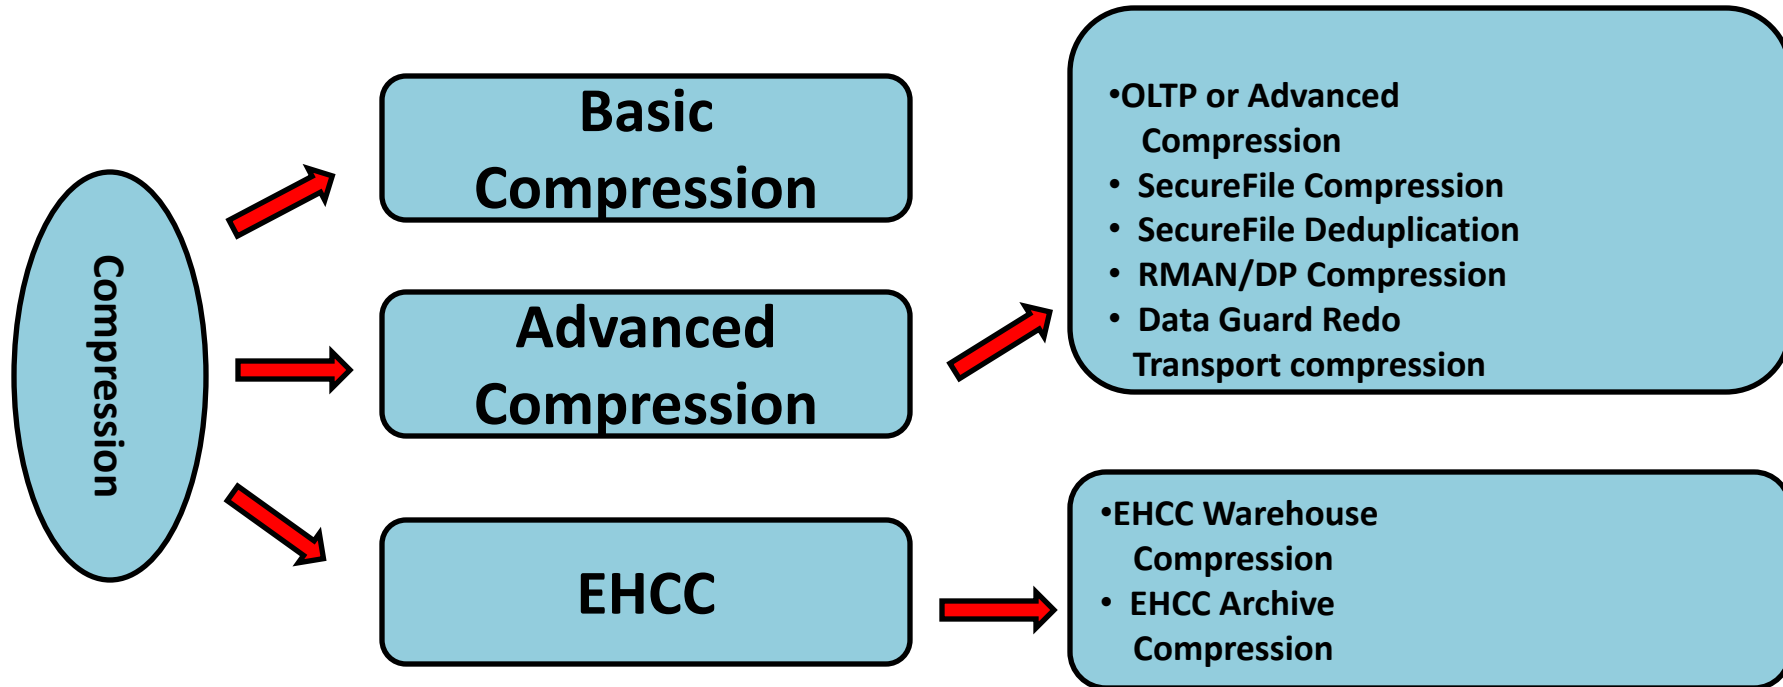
Compression

Basic Compression

Advanced Compression

EHCC

•OLTP or Advanced Compression
• SecureFile Compression
• SecureFile Deduplication
• RMAN/DP Compression
• Data Guard Redo Transport compression

•EHCC Warehouse Compression
• EHCC Archive Compression